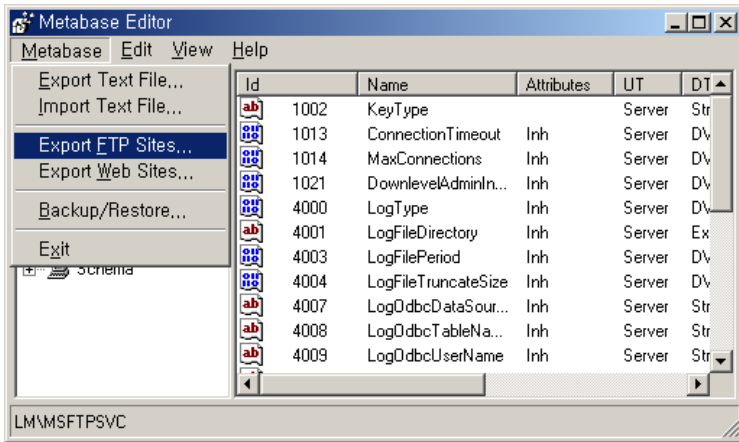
Metabase Editor

Metabase Edit View Help

Export Text File...
Import Text File...
Export FTP Sites...
Export Web Sites...
Backup/Restore...
Exit

Schema

| Id | Name | Attributes | UT | DT |
|---|---|---|---|---|
| 1002 | KeyType | | Server | Str |
| 1013 | ConnectionTimeout | Inh | Server | DV |
| 1014 | MaxConnections | Inh | Server | DV |
| 1021 | DownlevelAdminIn... | Inh | Server | DV |
| 4000 | LogType | Inh | Server | DV |
| 4001 | LogFileDirectory | Inh | Server | Ex |
| 4003 | LogFilePeriod | Inh | Server | DV |
| 4004 | LogFileTruncateSize | Inh | Server | DV |
| 4007 | LogOdbcDataSour... | Inh | Server | Str |
| 4008 | LogOdbcTableNa... | Inh | Server | Str |
| 4009 | LogOdbcUserName | Inh | Server | Str |

LM\MSFTPSVC